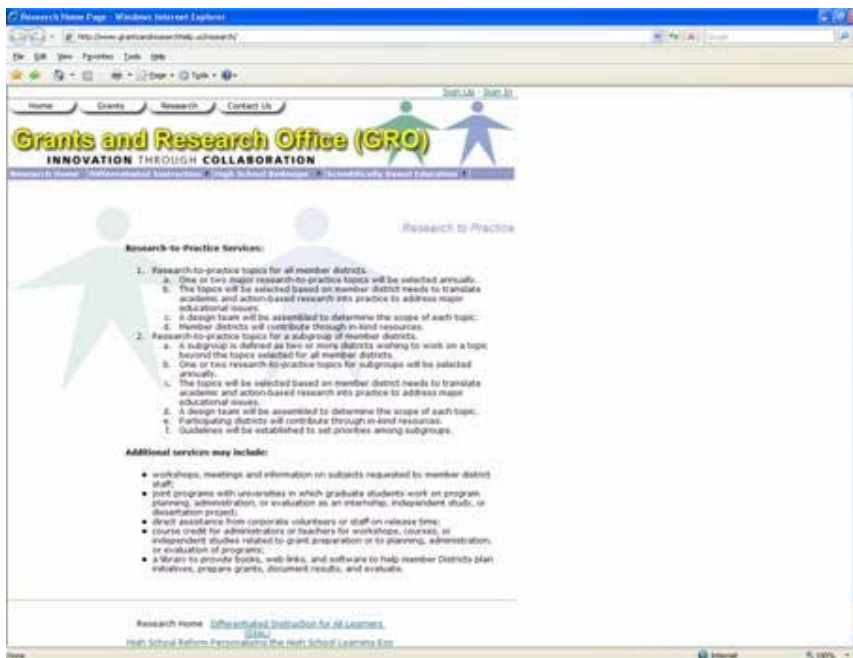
Research Home Page - Windows Internet Explorer

http://www.grantsandresearchhelp.us/research/

File Edit View Favorites Tools Help

Page • Tools •

Sign Up · Sign In

Home Grants Research Contact Us

Grants and Research Office (GRO)

INNOVATION THROUGH COLLABORATION

Research Home | Differentiated Instruction | High School Redesign | Scientifically Based Education

Research to Practice

Research-to-Practice Services:

1. Research-to-practice topics for all member districts.
a. One or two major research-to-practice topics will be selected annually.
b. The topics will be selected based on member district needs to translate academic and action-based research into practice to address major educational issues.
c. A design team will be assembled to determine the scope of each topic.
d. Member districts will contribute through in-kind resources.
2. Research-to-practice topics for a subgroup of member districts.
a. A subgroup is defined as two or more districts wishing to work on a topic beyond the topics selected for all member districts.
b. One or two research-to-practice topics for subgroups will be selected annually.
c. The topics will be selected based on member district needs to translate academic and action-based research into practice to address major educational issues.
d. A design team will be assembled to determine the scope of each topic.
e. Participating districts will contribute through in-kind resources.
f. Guidelines will be established to set priorities among subgroups.

Additional services may include:

• workshops, meetings and information on subjects requested by member district staff;
• joint programs with universities in which graduate students work on program planning, administration, or evaluation as an internship, independent study, or dissertation project;
• direct assistance from corporate volunteers or staff on release time;
• course credit for administrators or teachers for workshops, courses, or independent studies related to grant preparation or to planning, administration, or evaluation of programs;
• a library to provide books, web-links, and software to help member Districts plan initiatives, prepare grants, document results, and evaluate.

Research Home Differentiated Instruction for All Learners (DIAL)
High School Reform-Personalizing the High School Learning Exp

Done

Internet

100%